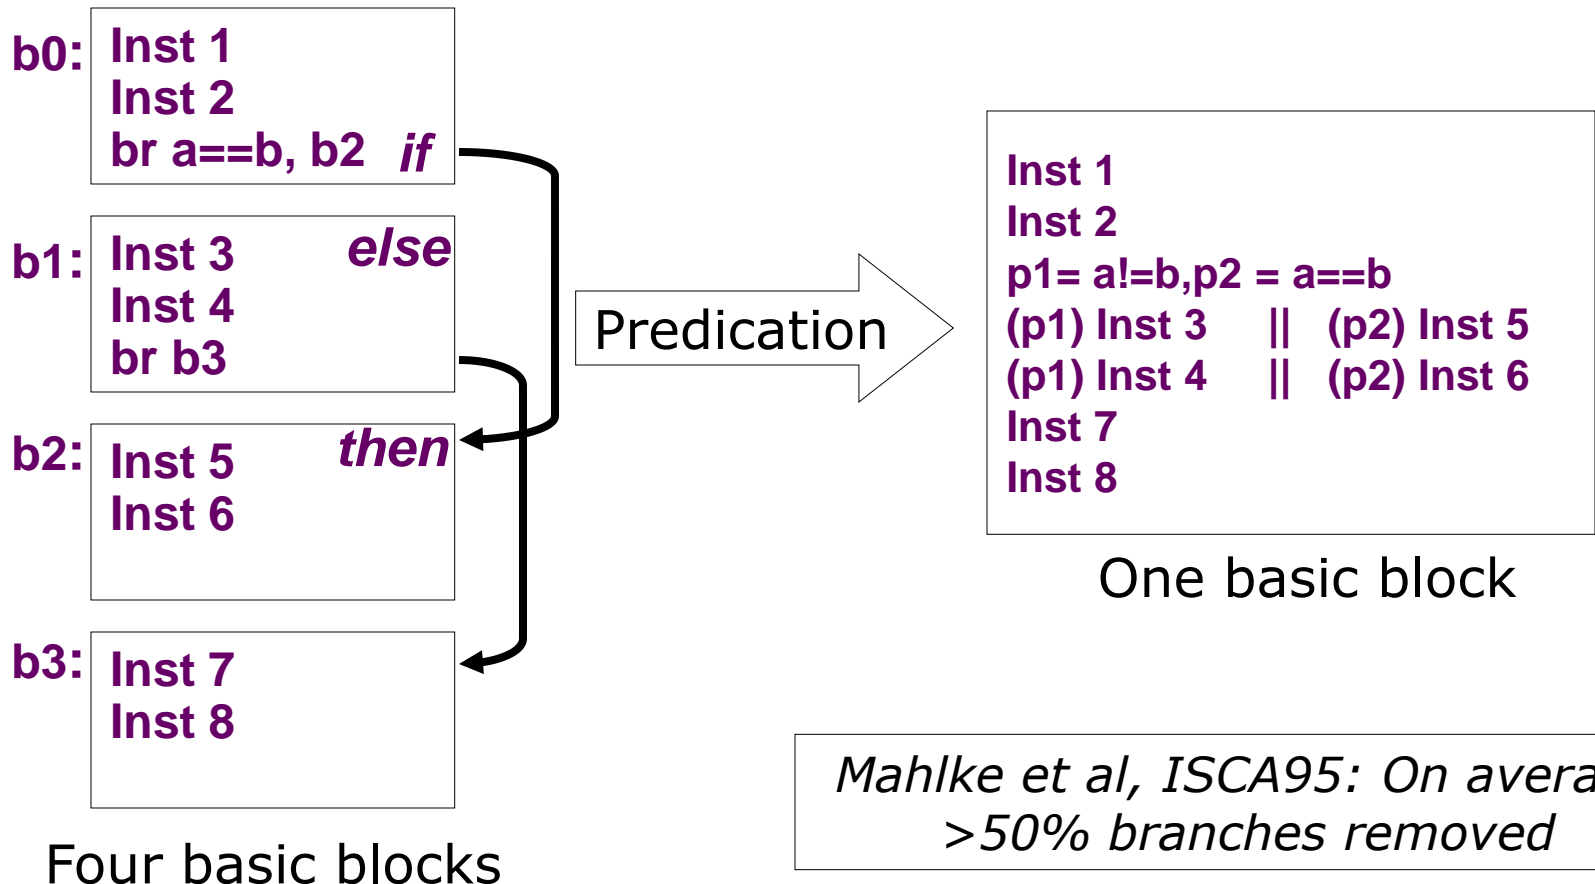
b0: Inst 1
Inst 2
br a==b, b2 *if*

b1: Inst 3 *else*
Inst 4
br b3

b2: Inst 5 *then*
Inst 6

b3: Inst 7
Inst 8

Four basic blocks

Predication

Inst 1
Inst 2
p1= a!=b,p2 = a==b
(p1) Inst 3 || (p2) Inst 5
(p1) Inst 4 || (p2) Inst 6
Inst 7
Inst 8

One basic block

Mahlke et al, ISCA95: On avera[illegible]
>50% branches removed